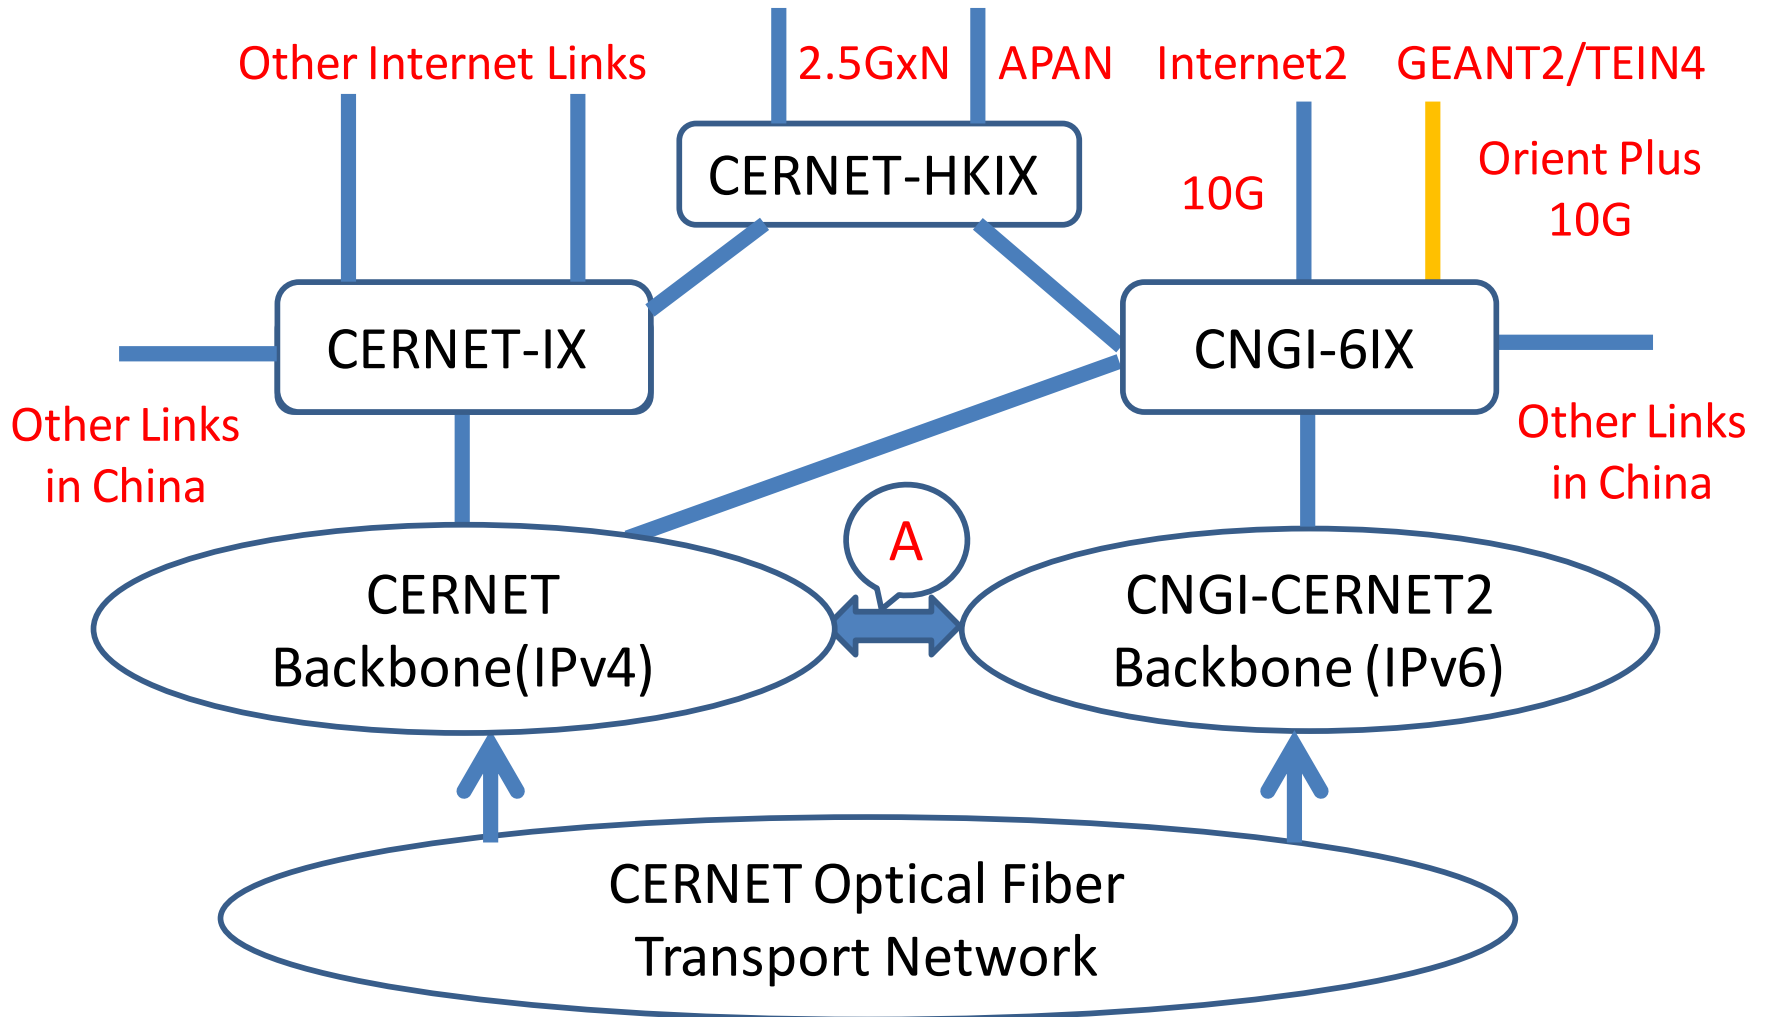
Other Internet Links

2.5GxN

APAN

Internet2

GEANT2/TEIN4

CERNET-HKIX

10G

Orient Plus 10G

CERNET-IX

CNGI-6IX

Other Links in China

Other Links in China

A

CERNET Backbone(IPv4)

CNGI-CERNET2 Backbone (IPv6)

CERNET Optical Fiber Transport Network